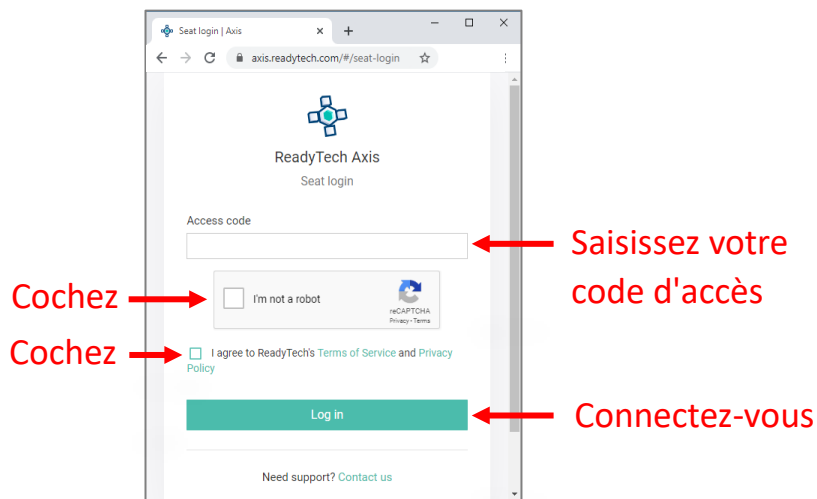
Seat login | Axis

axis.readytech.com/#/seat-login

ReadyTech Axis

Seat login

Access code

Saisissez votre code d'accès

Cochez

I'm not a robot

reCAPTCHA
Privacy - Terms

Cochez

I agree to ReadyTech's Terms of Service and Privacy Policy

Log in

Connectez-vous

Need support? Contact us